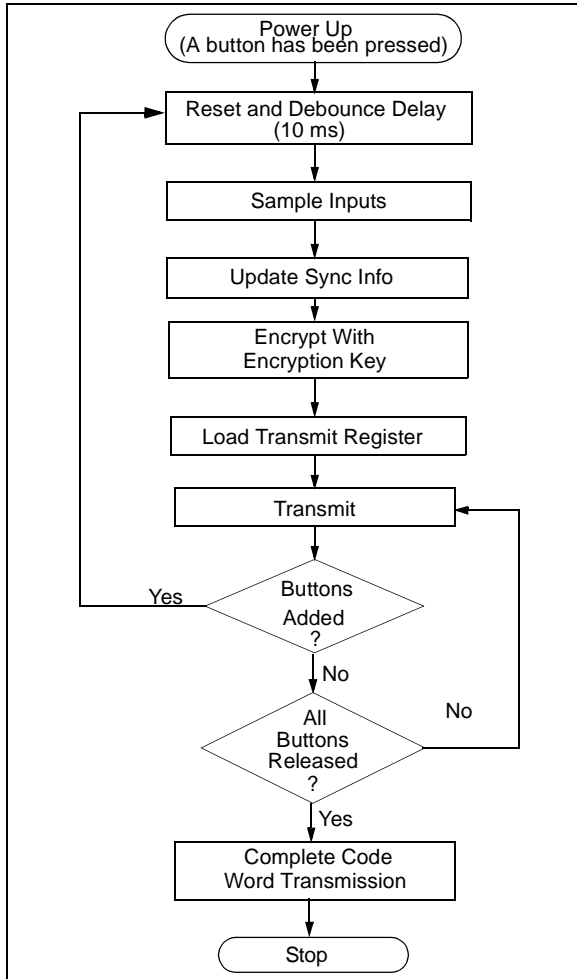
Power Up
(A button has been pressed)

Reset and Debounce Delay
(10 ms)

Sample Inputs

Update Sync Info

Encrypt With
Encryption Key

Load Transmit Register

Transmit

Buttons
Added
?

Yes

No

All
Buttons
Released
?

No

Yes

Complete Code
Word Transmission

Stop